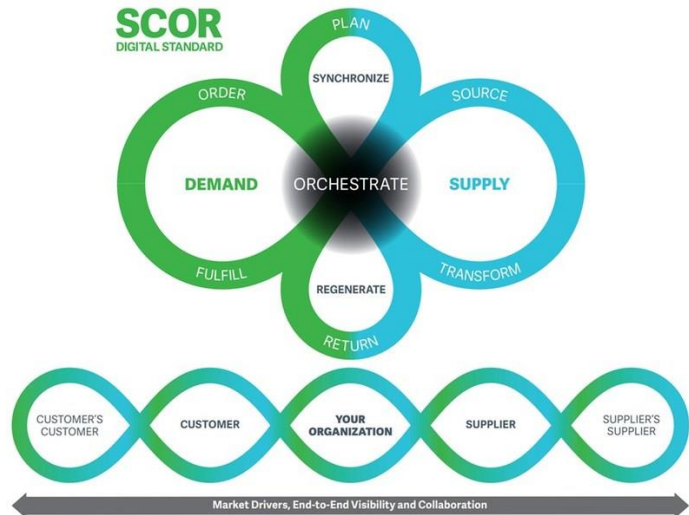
SCOR
DIGITAL STANDARD

PLAN

SYNCHRONIZE

ORDER

SOURCE

DEMAND

ORCHESTRATE

SUPPLY

FULFILL

TRANSFORM

REGENERATE

RETURN

CUSTOMER'S CUSTOMER

CUSTOMER

YOUR ORGANIZATION

SUPPLIER

SUPPLIER'S SUPPLIER

Market Drivers, End-to-End Visibility and Collaboration